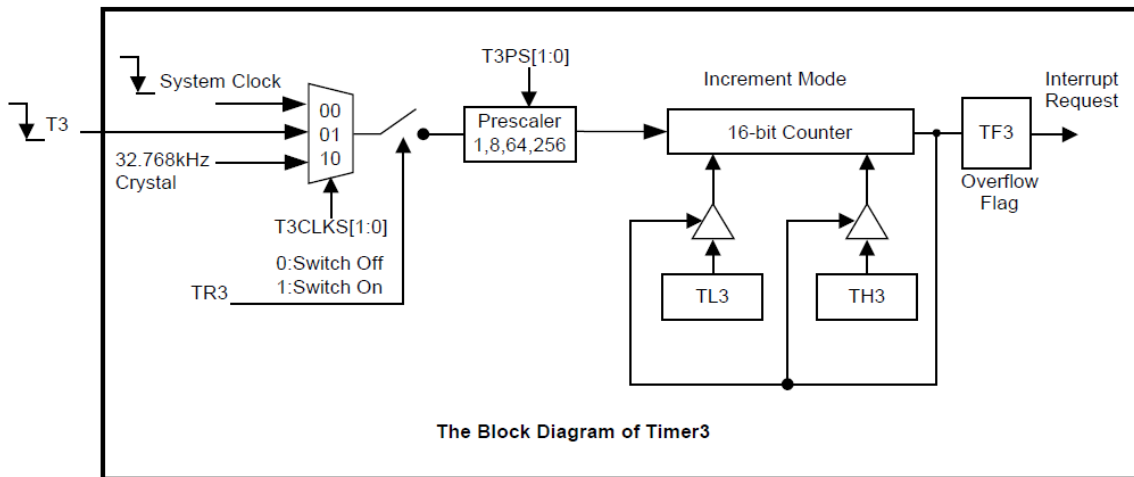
System Clock

T3

32.768kHz Crystal

00
01
10

T3CLKS[1:0]

0:Switch Off
1:Switch On

TR3

T3PS[1:0]

Prescaler
1,8,64,256

Increment Mode

16-bit Counter

TL3

TH3

TF3

Overflow Flag

Interrupt Request

The Block Diagram of Timer3